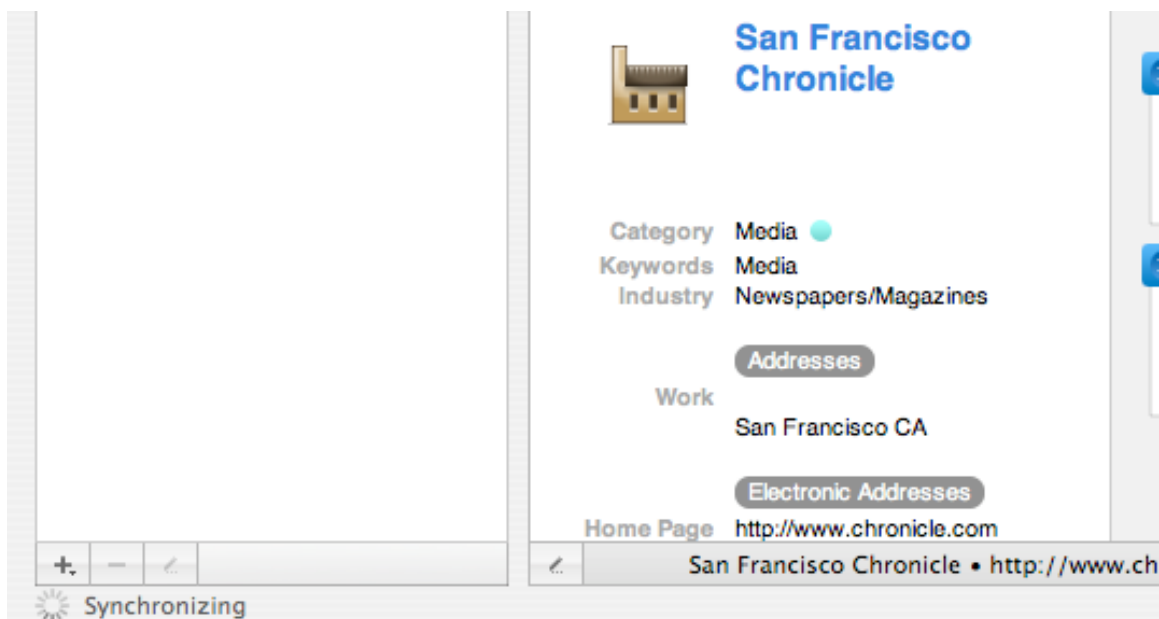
San Francisco Chronicle

Category Media
Keywords Media
Industry Newspapers/Magazines

Addresses

Work
San Francisco CA

Electronic Addresses

Home Page http://www.chronicle.com

+ −

San Francisco Chronicle • http://www.ch

Synchronizing